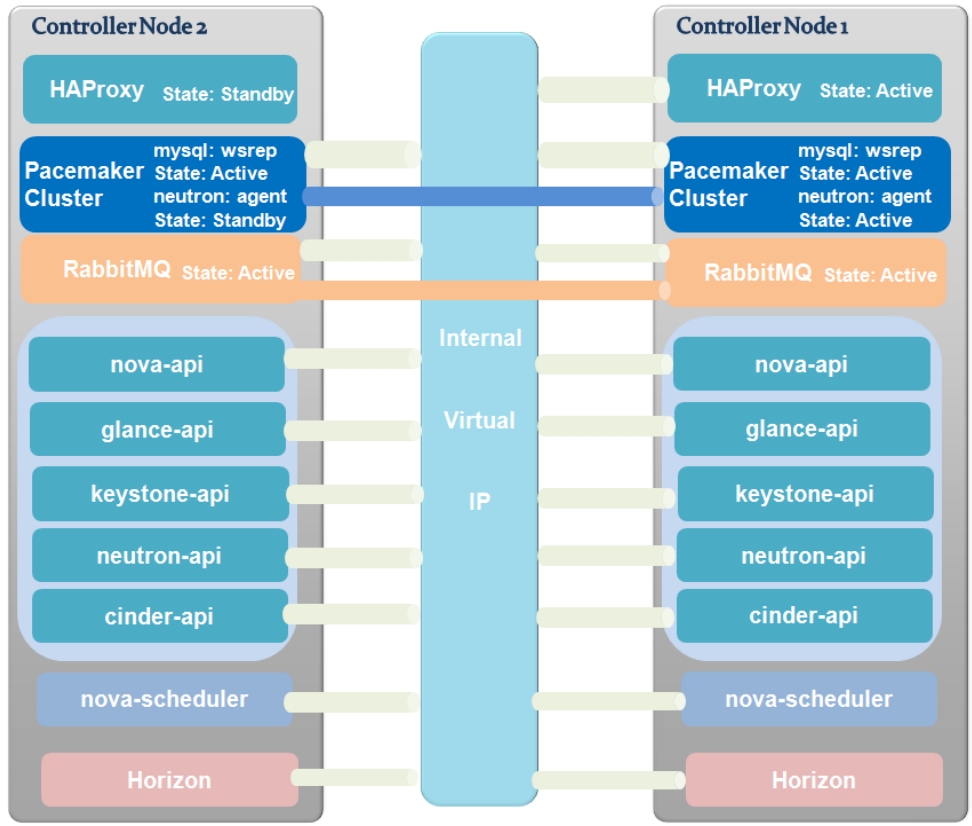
Controller Node 2

HAProxy State: Standby

Pacemaker Cluster mysql: wsrep State: Active neutron: agent State: Standby

RabbitMQ State: Active

nova-api

glance-api

keystone-api

neutron-api

cinder-api

nova-scheduler

Horizon

Internal

Virtual

IP

Controller Node 1

HAProxy State: Active

Pacemaker Cluster mysql: wsrep State: Active neutron: agent State: Active

RabbitMQ State: Active

nova-api

glance-api

keystone-api

neutron-api

cinder-api

nova-scheduler

Horizon